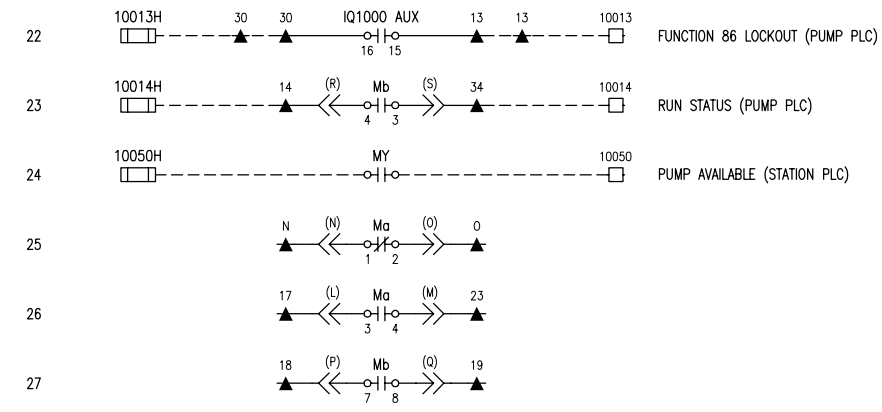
22 10013H 30 30 IQ1000 AUX 16 15 13 13 10013 FUNCTION 86 LOCKOUT (PUMP PLC)

23 10014H 14 (R) Mb 4 3 (S) 34 10014 RUN STATUS (PUMP PLC)

24 10050H MY 10050 PUMP AVAILABLE (STATION PLC)

25 N (N) Ma 1 2 (O) O

26 17 (L) Ma 3 4 (M) 23

27 18 (P) Mb 7 8 (Q) 19